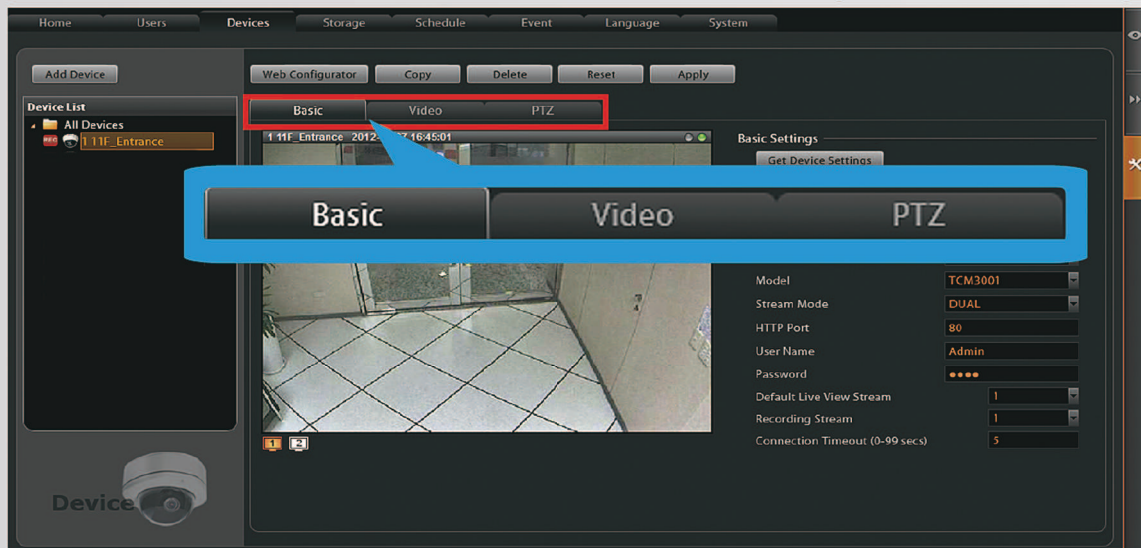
Home Users Devices Storage Schedule Event Language System

Add Device

Web Configurator Copy Delete Reset Apply

Device List
All Devices
REC 1 11F_Entrance

Basic Video PTZ

1 11F_Entrance 2012-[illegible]-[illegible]7 16:45:01

Basic Settings
Get Device Settings

Basic Video PTZ

| Model | TCM3001 |
|---|---|
| Stream Mode | DUAL |
| HTTP Port | 80 |
| User Name | Admin |
| Password | ●●●● |
| Default Live View Stream | 1 |
| Recording Stream | 1 |
| Connection Timeout (0-99 secs) | 5 |

1 2

Device